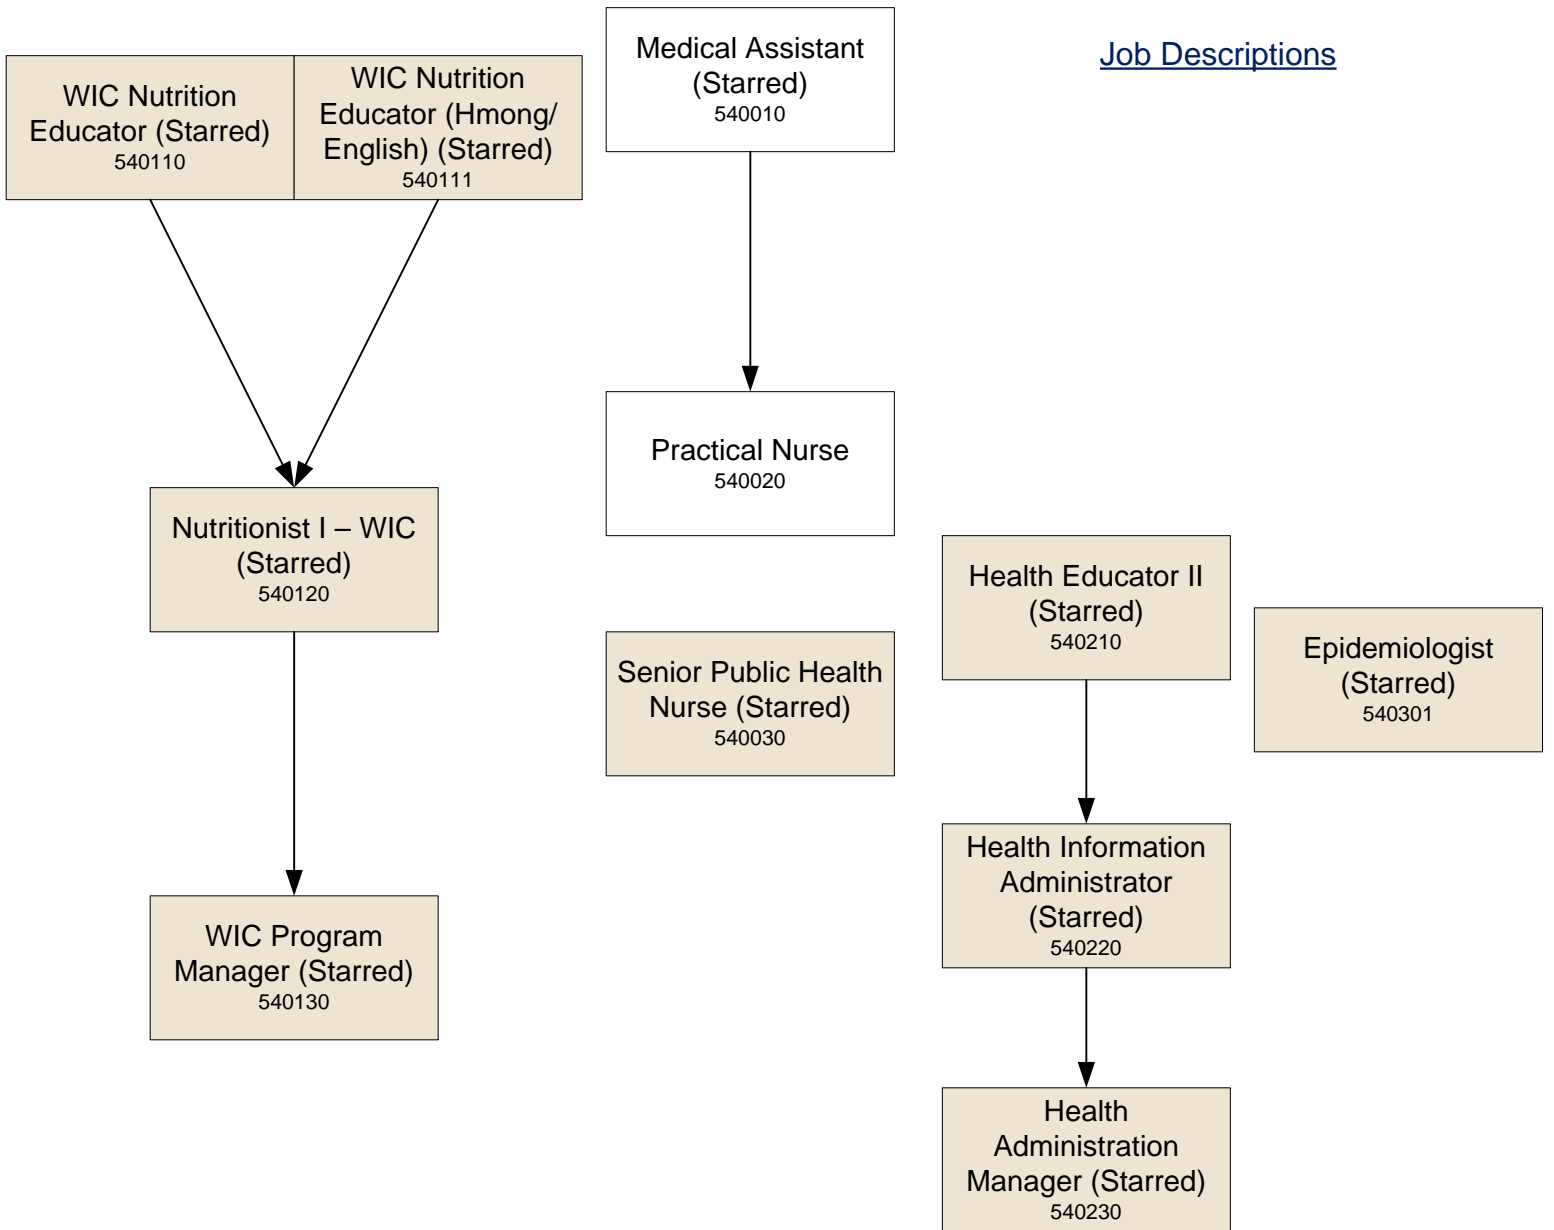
WIC Nutrition Educator (Starred)
540110

WIC Nutrition Educator (Hmong/ English) (Starred)
540111

Medical Assistant (Starred)
540010

Job Descriptions

Practical Nurse
540020

Nutritionist I – WIC (Starred)
540120

Health Educator II (Starred)
540210

Epidemiologist (Starred)
540301

Senior Public Health Nurse (Starred)
540030

Health Information Administrator (Starred)
540220

WIC Program Manager (Starred)
540130

Health Administration Manager (Starred)
540230